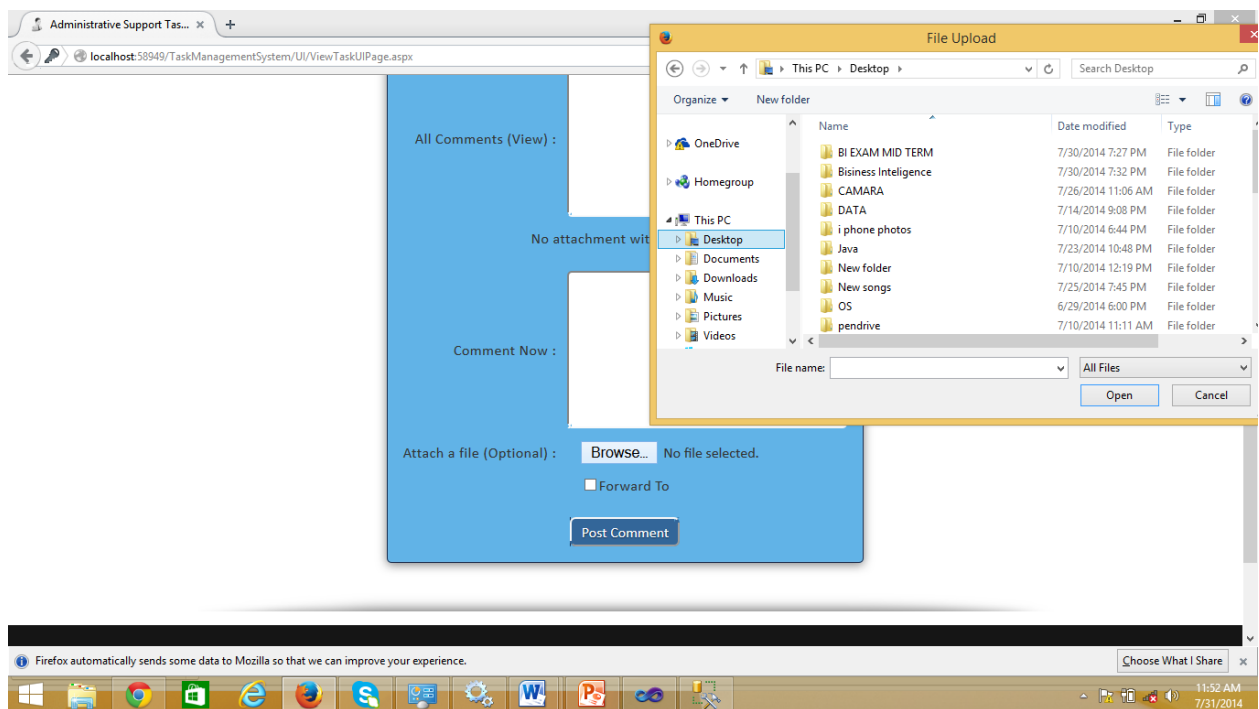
Administrative Support Tas... ×

localhost:58949/TaskManagementSystem/UI/ViewTaskUIPage.aspx

All Comments (View) :

No attachment wit

Comment Now :

Attach a file (Optional) : Browse... No file selected.

Forward To

Post Comment

File Upload

This PC › Desktop ›

Search Desktop

Organize ▾ New folder

OneDrive

Homegroup

This PC

Desktop

Documents

Downloads

Music

Pictures

Videos

| Name | Date modified | Type |
|---|---|---|
| BI EXAM MID TERM | 7/30/2014 7:27 PM | File folder |
| Business Inteligence | 7/30/2014 7:32 PM | File folder |
| CAMARA | 7/26/2014 11:06 AM | File folder |
| DATA | 7/14/2014 9:08 PM | File folder |
| i phone photos | 7/10/2014 6:44 PM | File folder |
| Java | 7/23/2014 10:48 PM | File folder |
| New folder | 7/10/2014 12:19 PM | File folder |
| New songs | 7/25/2014 7:45 PM | File folder |
| OS | 6/29/2014 6:00 PM | File folder |
| pendrive | 7/10/2014 11:11 AM | File folder |

File name:

All Files

Open Cancel

Firefox automatically sends some data to Mozilla so that we can improve your experience.

Choose What I Share

11:52 AM
7/31/2014